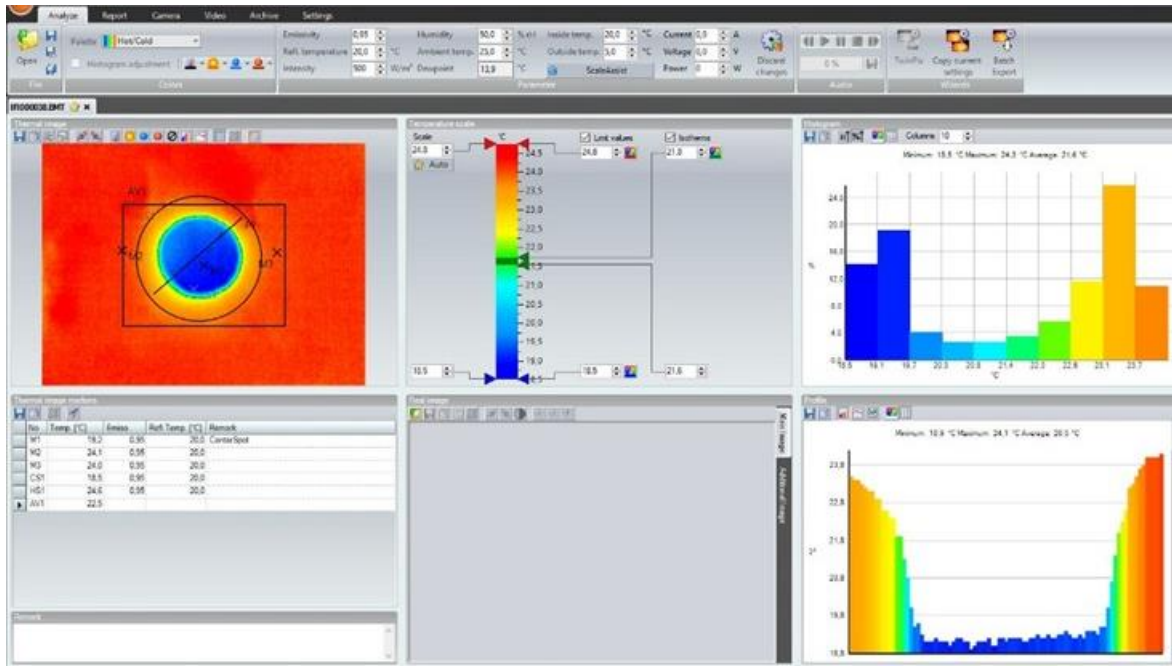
Analyze Report Camera Video Archive Settings

Open

File

Palette Hot/Cold

Histogram adjustment

Colors

Emissivity 0,95
Refl. temperature 20,0 °C
Intensity 500 W/m²
Humidity 50,0 %rH
Ambient temp. 23,0 °C
Dewpoint 12,9 °C
Inside temp. 20,0 °C
Outside temp. 5,0 °C
ScaleAssist
Current 0,0 A
Voltage 0,0 V
Power 0 W

Parameter

Discard changes

0 %

Audio

TwinPix Copy current settings Batch Export

Wizards

IR000038.BMT

Thermal image

AV1

M1

M2

M3

Temperature scale

Scale

24,8

Auto

°C

24,5
24,0
23,5
23,0
22,5
22,0
21,5
21,0
20,5
20,0
19,5
19,0
18,5

18,5

Limit values

24,8

18,5

Isotherms

21,0

21,6

Histogram

Columns 10

Minimum: 18,5 °C Maximum: 24,3 °C Average: 21,6 °C

24,0
20,0
16,0
12,0
8,0
4,0
0,0

%

18,5 19,1 19,7 20,3 20,8 21,4 22,0 22,6 23,1 23,7

°C

Thermal image markers

| No. | Temp. [°C] | Emiss. | Refl. Temp. [°C] | Remark |
|---|---|---|---|---|
| M1 | 19,2 | 0,95 | 20,0 | CenterSpot |
| M2 | 24,1 | 0,95 | 20,0 | |
| M3 | 24,0 | 0,95 | 20,0 | |
| CS1 | 18,5 | 0,95 | 20,0 | |
| HS1 | 24,6 | 0,95 | 20,0 | |
| AV1 | 22,5 | | | |

Remark

Real image

Main image

Additional image

Profile

Minimum: 18,9 °C Maximum: 24,1 °C Average: 20,5 °C

23,8
22,8
21,8
20,8
19,8
18,8

°C